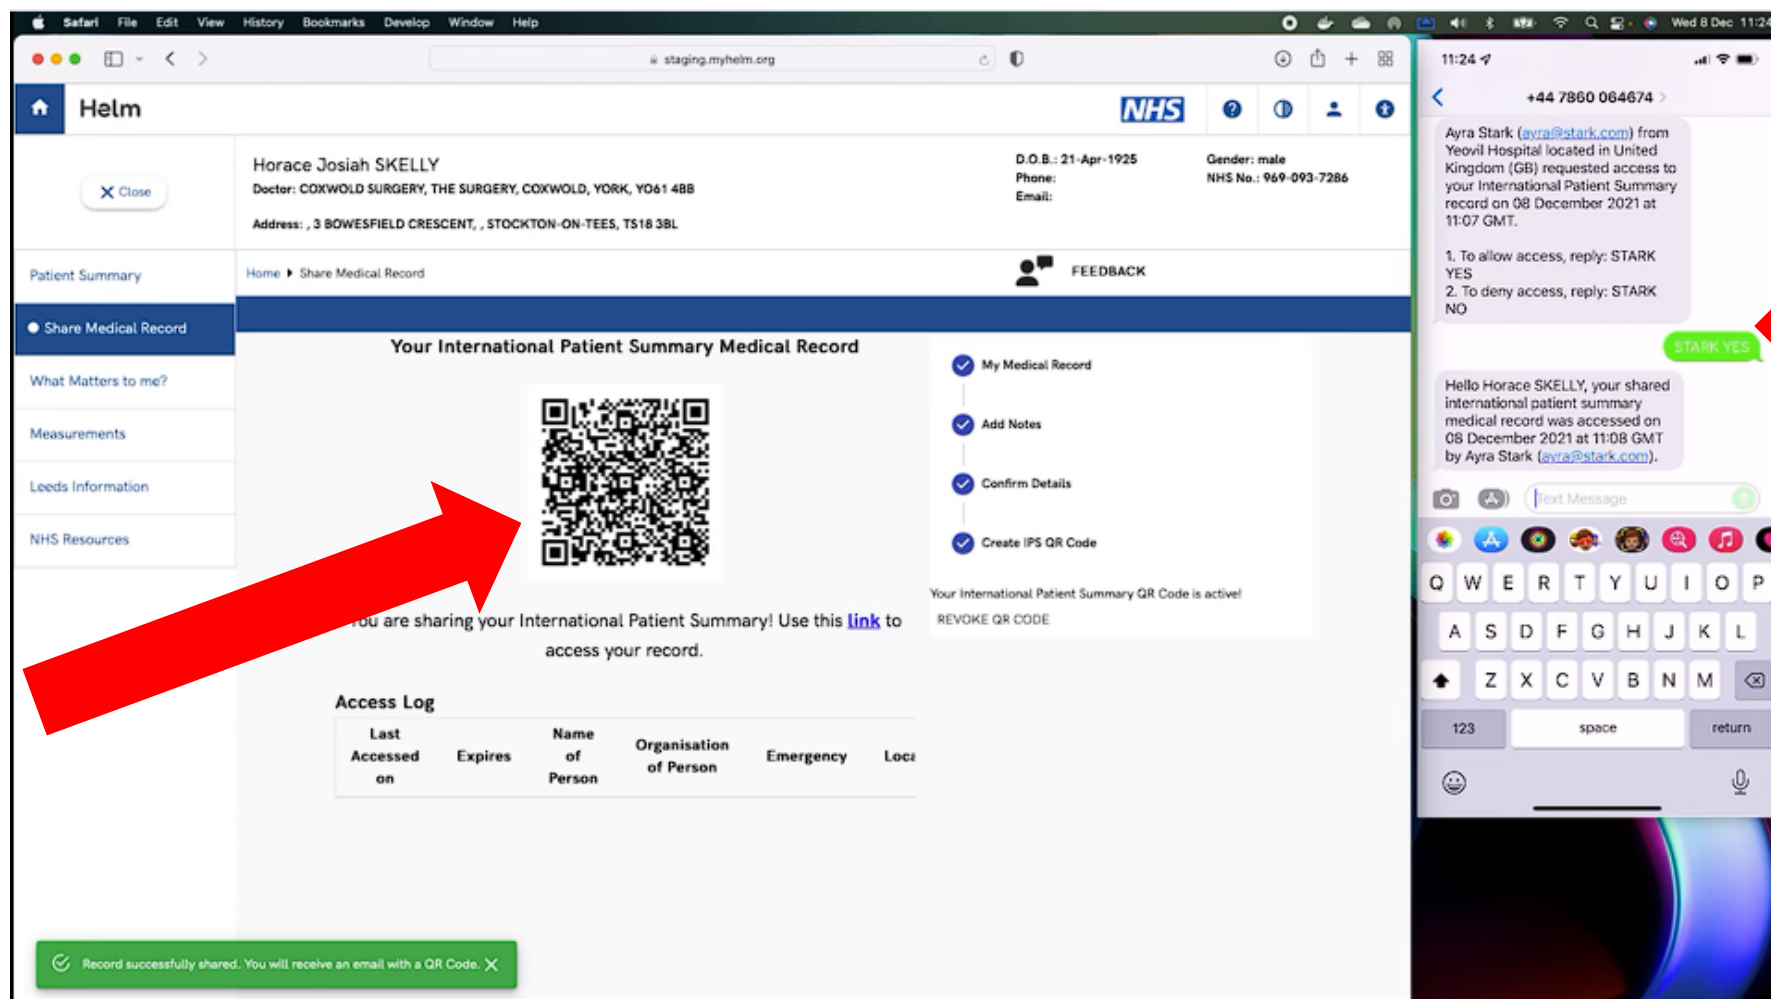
Safari File Edit View History Bookmarks Develop Window Help

Wed 8 Dec 11:24

staging.myhelm.org

Helm

NHS

X Close

Horace Josiah SKELLY
Doctor: COXWOLD SURGERY, THE SURGERY, COXWOLD, YORK, YO61 4BB
Address: , 3 BOWESFIELD CRESCENT, , STOCKTON-ON-TEES, TS18 3BL

D.O.B.: 21-Apr-1925
Phone:
Email:

Gender: male
NHS No.: 969-093-7286

Patient Summary
Share Medical Record
What Matters to me?
Measurements
Leeds Information
NHS Resources

Home ▸ Share Medical Record

FEEDBACK

Your International Patient Summary Medical Record

You are sharing your International Patient Summary! Use this link to access your record.

My Medical Record
Add Notes
Confirm Details
Create IPS QR Code

Your International Patient Summary QR Code is active!
REVOKE QR CODE

Access Log

| Last Accessed on | Expires | Name of Person | Organisation of Person | Emergency | Loca |
|---|---|---|---|---|---|

Record successfully shared. You will receive an email with a QR Code.

11:24

+44 7860 064674

Ayra Stark (ayra@stark.com) from Yeovil Hospital located in United Kingdom (GB) requested access to your International Patient Summary record on 08 December 2021 at 11:07 GMT.

1. To allow access, reply: STARK YES
2. To deny access, reply: STARK NO

STARK YES

Hello Horace SKELLY, your shared international patient summary medical record was accessed on 08 December 2021 at 11:08 GMT by Ayra Stark (ayra@stark.com).

Text Message

Q W E R T Y U I O P
A S D F G H J K L
Z X C V B N M
123 space return